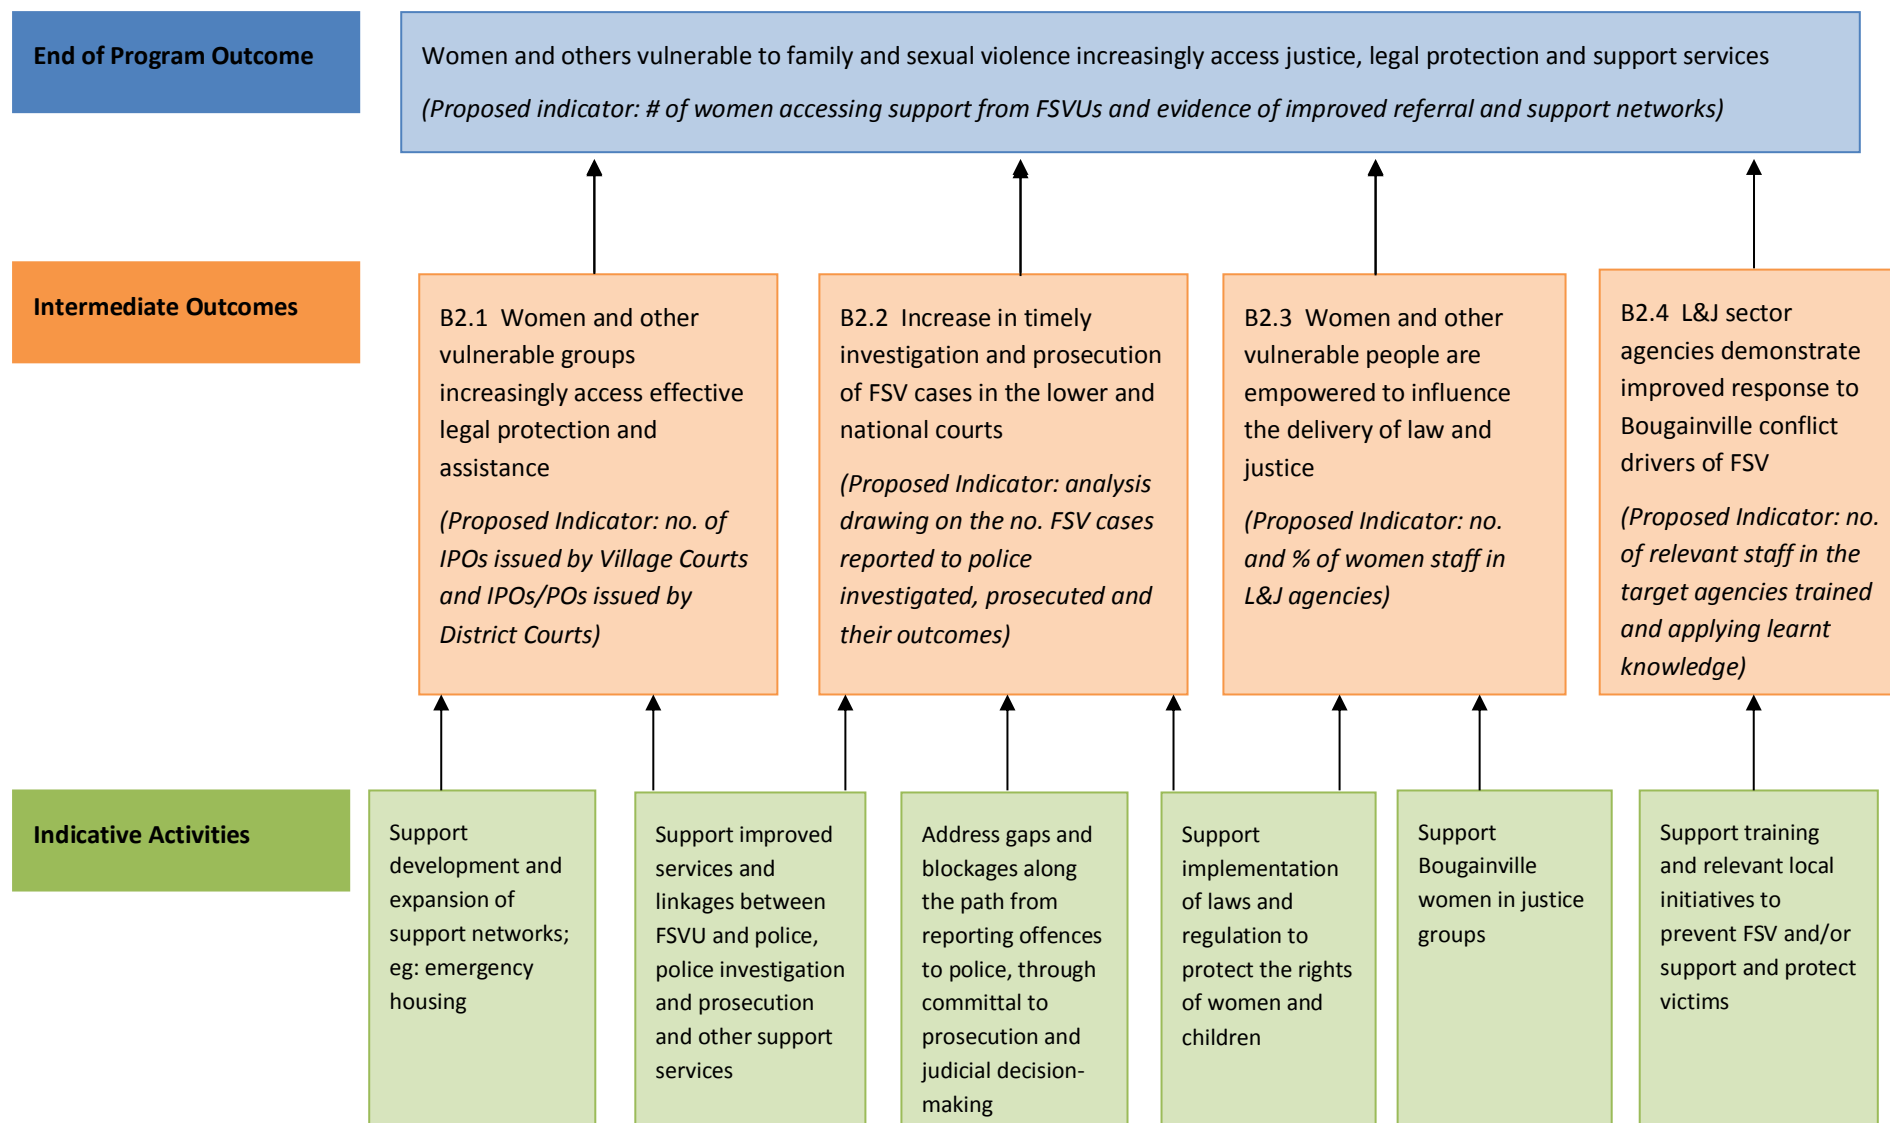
End of Program Outcome

Women and others vulnerable to family and sexual violence increasingly access justice, legal protection and support services

(Proposed indicator: # of women accessing support from FSVUs and evidence of improved referral and support networks)

Intermediate Outcomes

B2.1 Women and other vulnerable groups increasingly access effective legal protection and assistance

(Proposed Indicator: no. of IPOs issued by Village Courts and IPOs/POs issued by District Courts)

B2.2 Increase in timely investigation and prosecution of FSV cases in the lower and national courts

(Proposed Indicator: analysis drawing on the no. FSV cases reported to police investigated, prosecuted and their outcomes)

B2.3 Women and other vulnerable people are empowered to influence the delivery of law and justice

(Proposed Indicator: no. and % of women staff in L&J agencies)

B2.4 L&J sector agencies demonstrate improved response to Bougainville conflict drivers of FSV

(Proposed Indicator: no. of relevant staff in the target agencies trained and applying learnt knowledge)

Indicative Activities

Support development and expansion of support networks; eg: emergency housing

Support improved services and linkages between FSVU and police, police investigation and prosecution and other support services

Address gaps and blockages along the path from reporting offences to police, through committal to prosecution and judicial decision-making

Support implementation of laws and regulation to protect the rights of women and children

Support Bougainville women in justice groups

Support training and relevant local initiatives to prevent FSV and/or support and protect victims